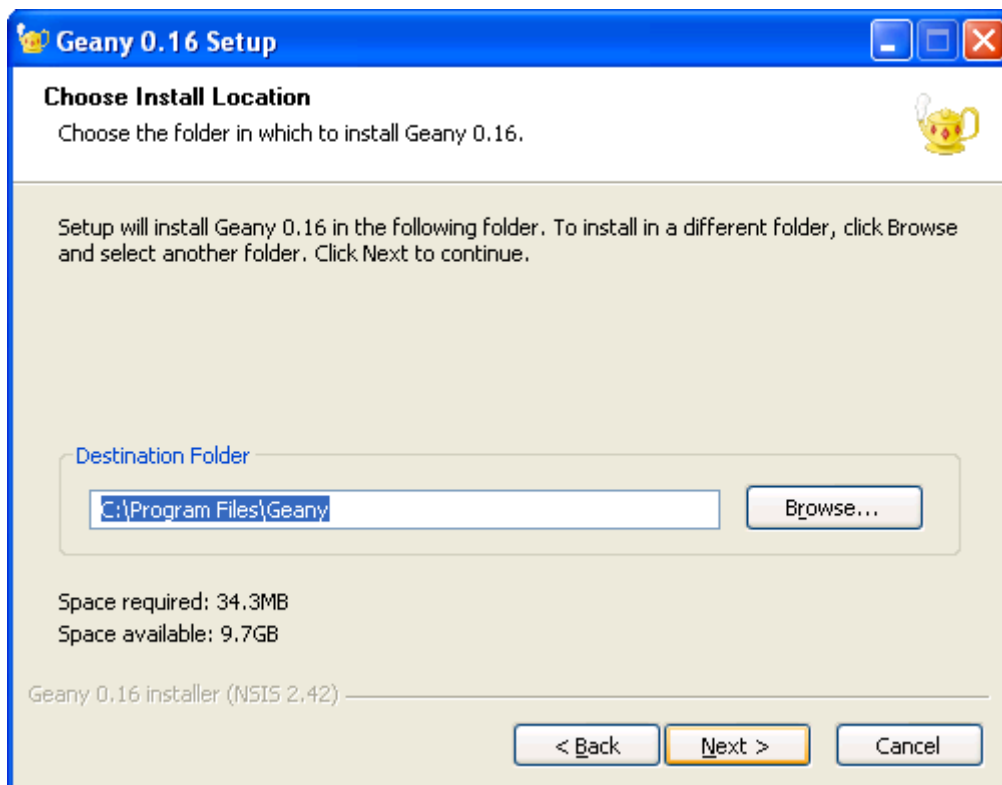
Geany 0.16 Setup

Choose Install Location

Choose the folder in which to install Geany 0.16.

Setup will install Geany 0.16 in the following folder. To install in a different folder, click Browse and select another folder. Click Next to continue.

Destination Folder

C:\Program Files\Geany

Browse...

Space required: 34.3MB

Space available: 9.7GB

Geany 0.16 installer (NSIS 2.42)

< Back

Next >

Cancel